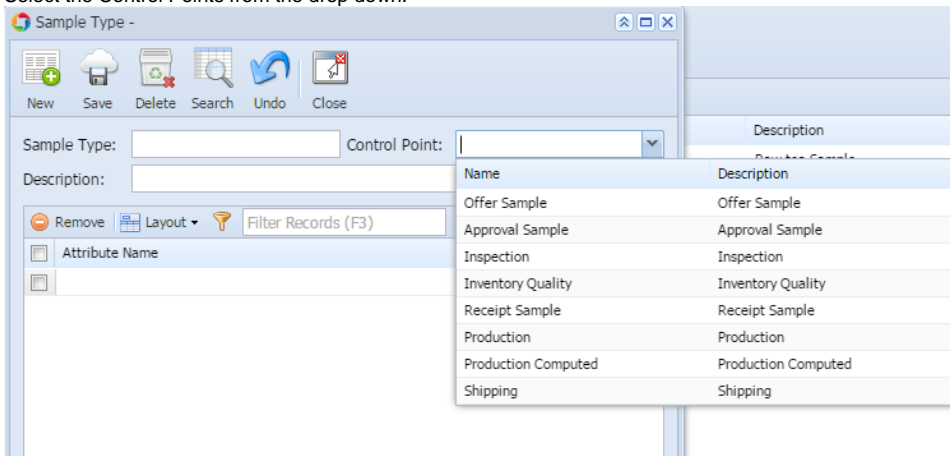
Select the Control Points from the drop down.

Sample Type -

New Save Delete Search Undo Close

Sample Type: Control Point:

Description:

Remove Layout Filter Records (F3)

Attribute Name

Description

| Name | Description |
|---|---|
| Offer Sample | Offer Sample |
| Approval Sample | Approval Sample |
| Inspection | Inspection |
| Inventory Quality | Inventory Quality |
| Receipt Sample | Receipt Sample |
| Production | Production |
| Production Computed | Production Computed |
| Shipping | Shipping |